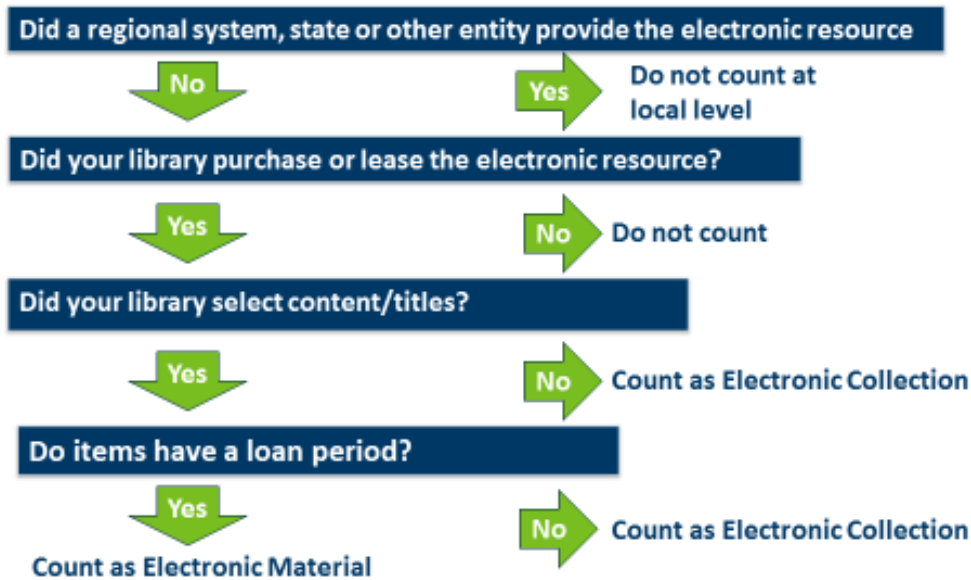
Did a regional system, state or other entity provide the electronic resource

No

Yes

Do not count at local level

Did your library purchase or lease the electronic resource?

Yes

No

Do not count

Did your library select content/titles?

Yes

No

Count as Electronic Collection

Do items have a loan period?

Yes

No

Count as Electronic Collection

Count as Electronic Material